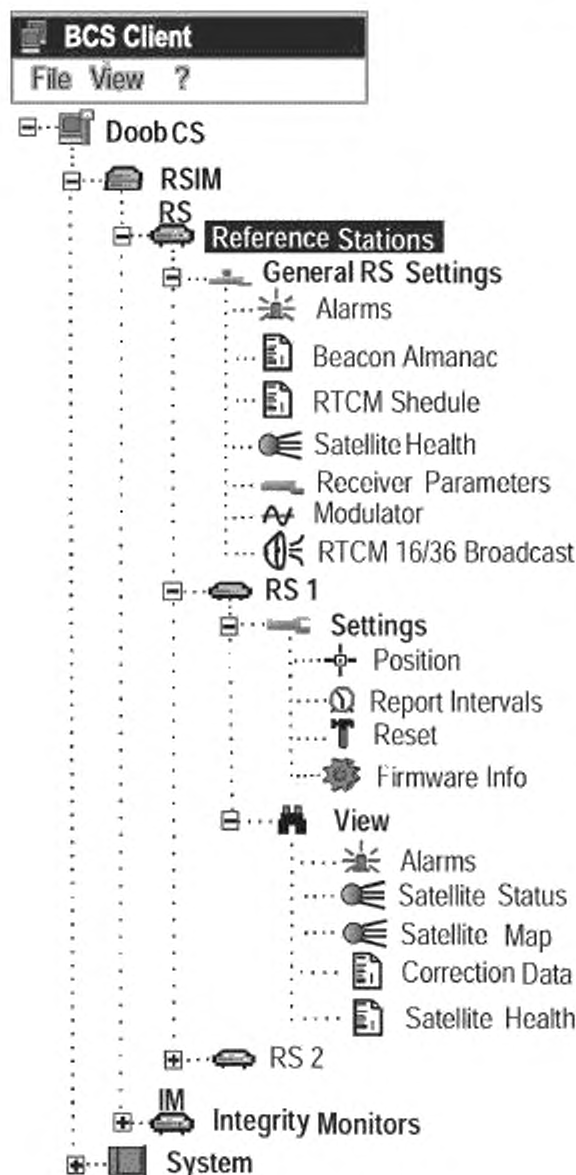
BCS Client
File View ?

Doob CS
RSIM
RS
Reference Stations
General RS Settings
Alarms
Beacon Almanac
RTCM Shedule
Satellite Health
Receiver Parameters
Modulator
RTCM 16/36 Broadcast
RS 1
Settings
Position
Report Intervals
Reset
Firmware Info
View
Alarms
Satellite Status
Satellite Map
Correction Data
Satellite Health
RS 2
IM
Integrity Monitors
System